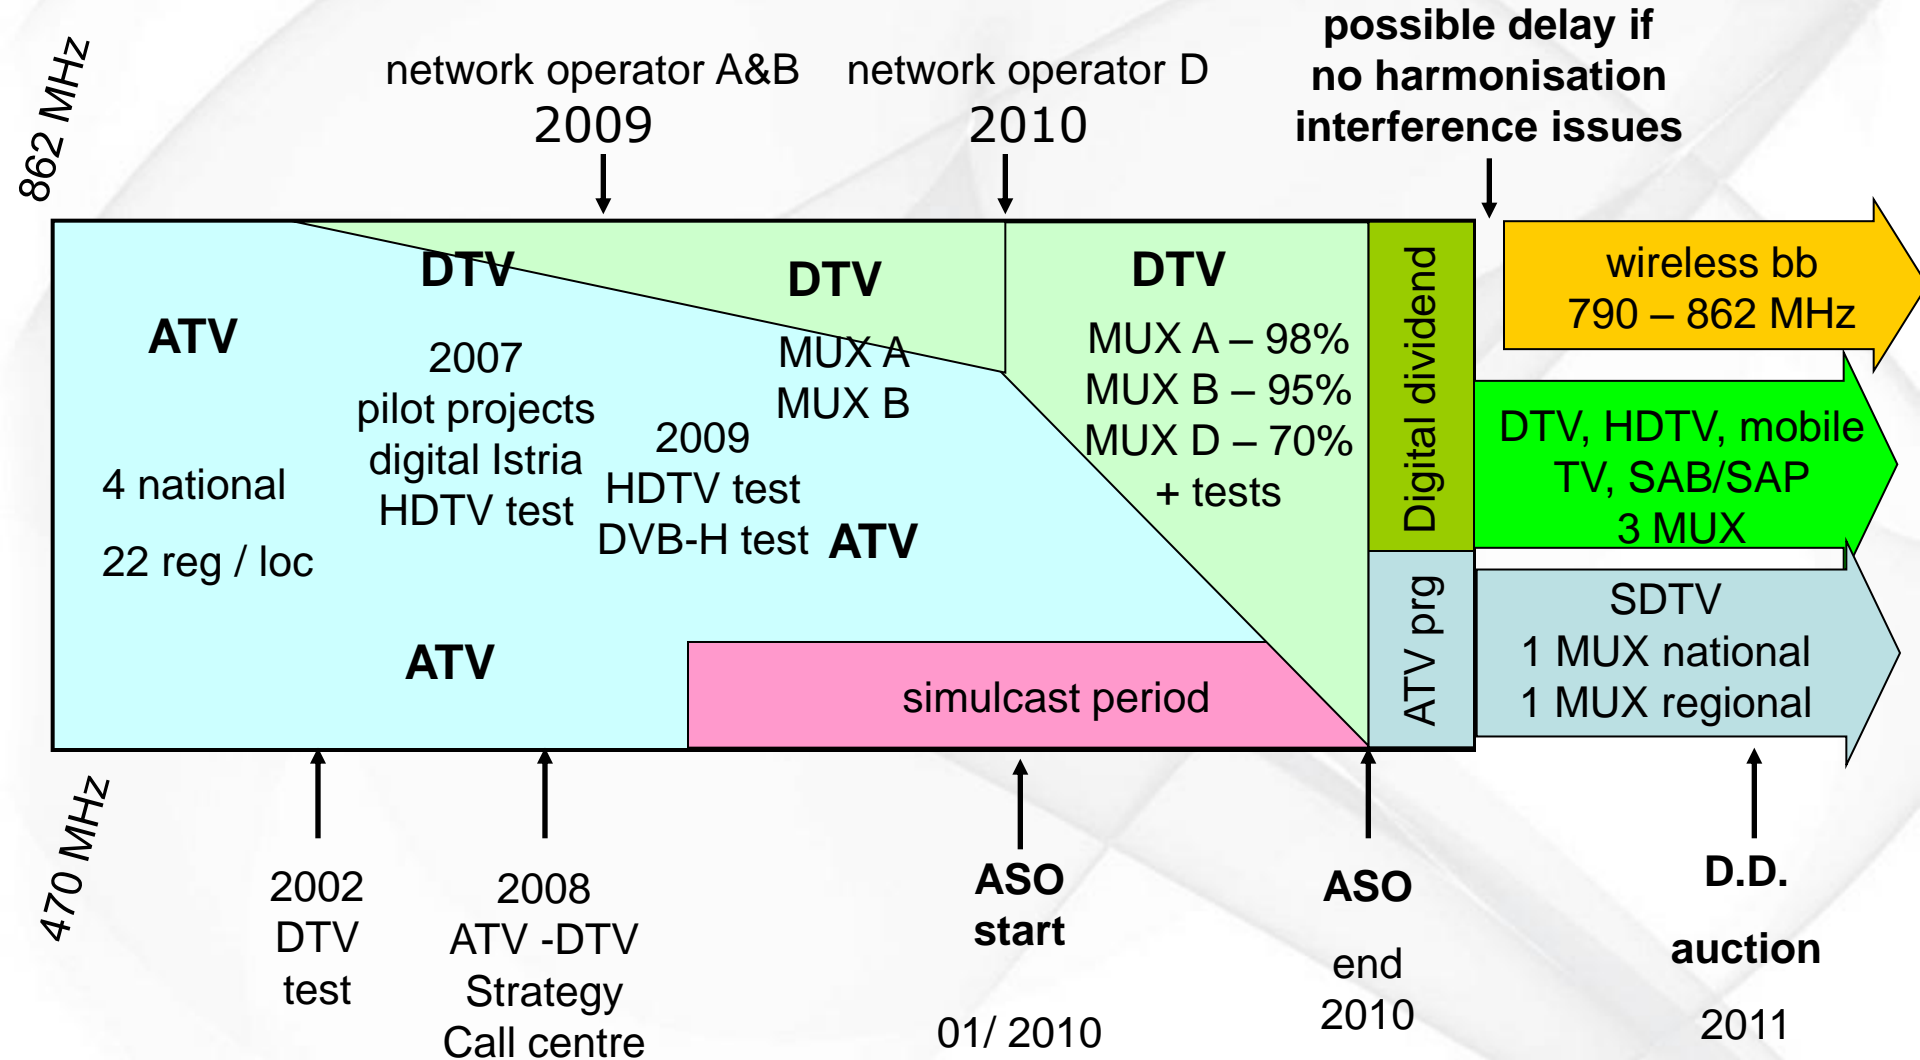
862 MHz

network operator A&B
2009

network operator D
2010

possible delay if
no harmonisation
interference issues

ATV

4 national

22 reg / loc

DTV

2007
pilot projects
digital Istria
HDTV test

DTV

MUX A
MUX B

2009
HDTV test
DVB-H test

ATV

DTV

MUX A – 98%
MUX B – 95%
MUX D – 70%
+ tests

ATV

simulcast period

Digital dividend

ATV prg

wireless bb
790 – 862 MHz

DTV, HDTV, mobile TV, SAB/SAP
3 MUX

SDTV
1 MUX national
1 MUX regional

470 MHz

2002
DTV
test

2008
ATV -DTV
Strategy
Call centre

ASO
start

01/ 2010

ASO

end
2010

D.D.

auction

2011